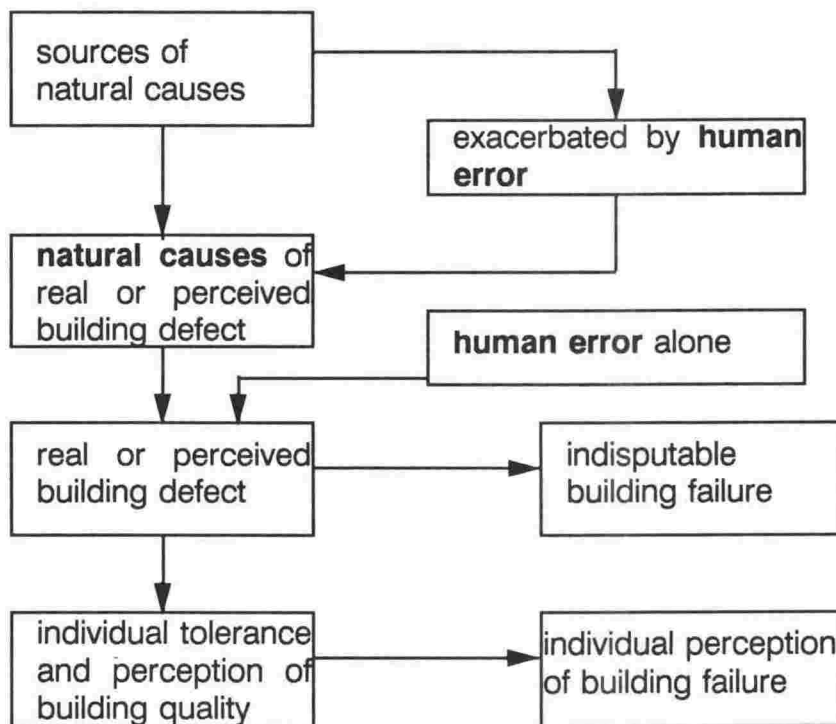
sources of natural causes

exacerbated by human error

natural causes of real or perceived building defect

human error alone

real or perceived building defect

indisputable building failure

individual tolerance and perception of building quality

individual perception of building failure